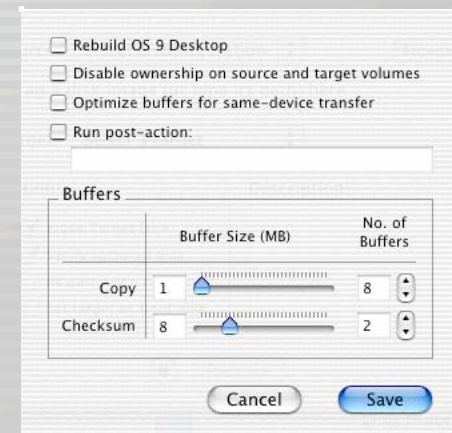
Rebuild OS 9 Desktop

Disable ownership on source and target volumes

Optimize buffers for same-device transfer

Run post-action:

Buffers

| | Buffer Size (MB) | No. of Buffers |
|---|---|---|
| Copy | 1 | 8 |
| Checksum | 8 | 2 |

Cancel

Save